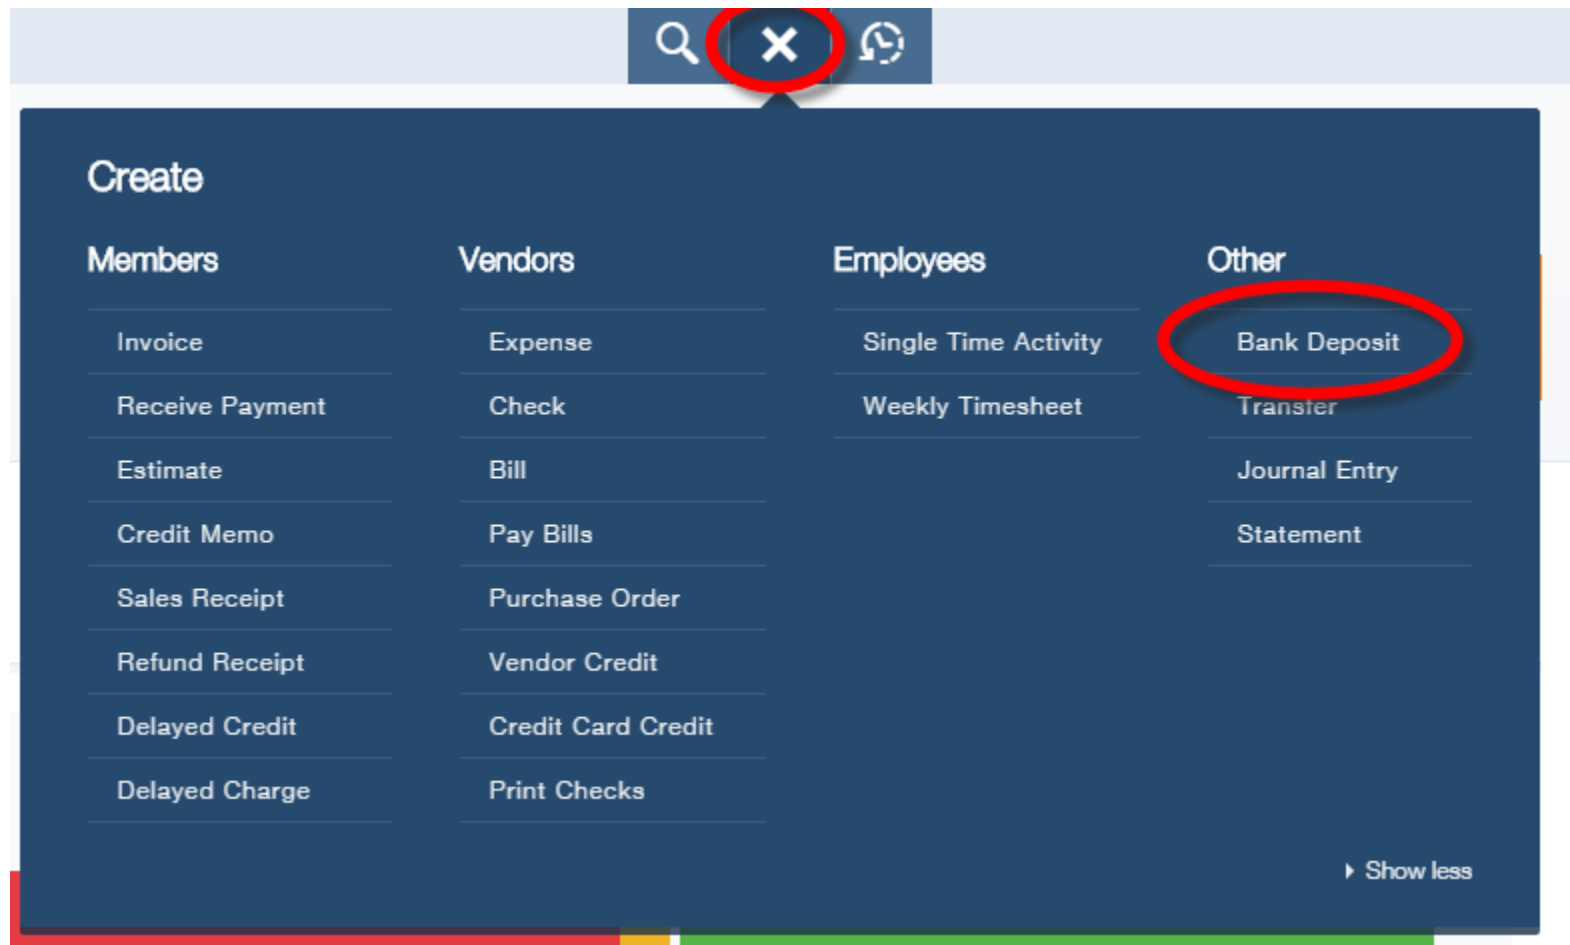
Create

Members

Invoice

Receive Payment

Estimate

Credit Memo

Sales Receipt

Refund Receipt

Delayed Credit

Delayed Charge

Vendors

Expense

Check

Bill

Pay Bills

Purchase Order

Vendor Credit

Credit Card Credit

Print Checks

Employees

Single Time Activity

Weekly Timesheet

Other

Bank Deposit

Transfer

Journal Entry

Statement

Show less